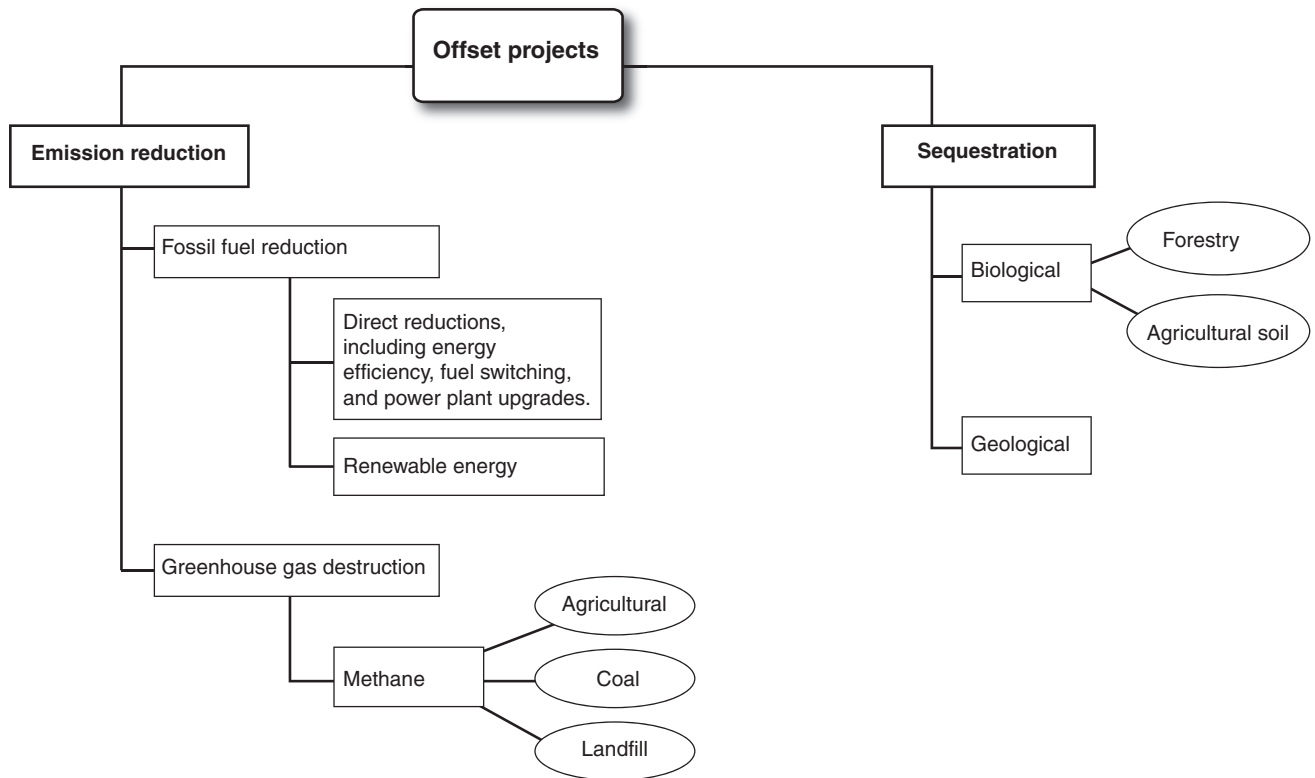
Offset projects

Emission reduction

Fossil fuel reduction

Direct reductions, including energy efficiency, fuel switching, and power plant upgrades.

Renewable energy

Greenhouse gas destruction

Methane

Agricultural

Coal

Landfill

Sequestration

Biological

Forestry

Agricultural soil

Geological